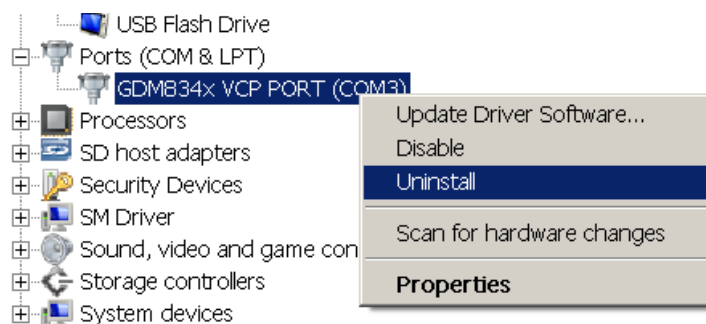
USB Flash Drive
Ports (COM & LPT)
GDM834x VCP PORT (COM3)
Processors
SD host adapters
Security Devices
SM Driver
Sound, video and game con
Storage controllers
System devices

Update Driver Software...
Disable
Uninstall
Scan for hardware changes
Properties